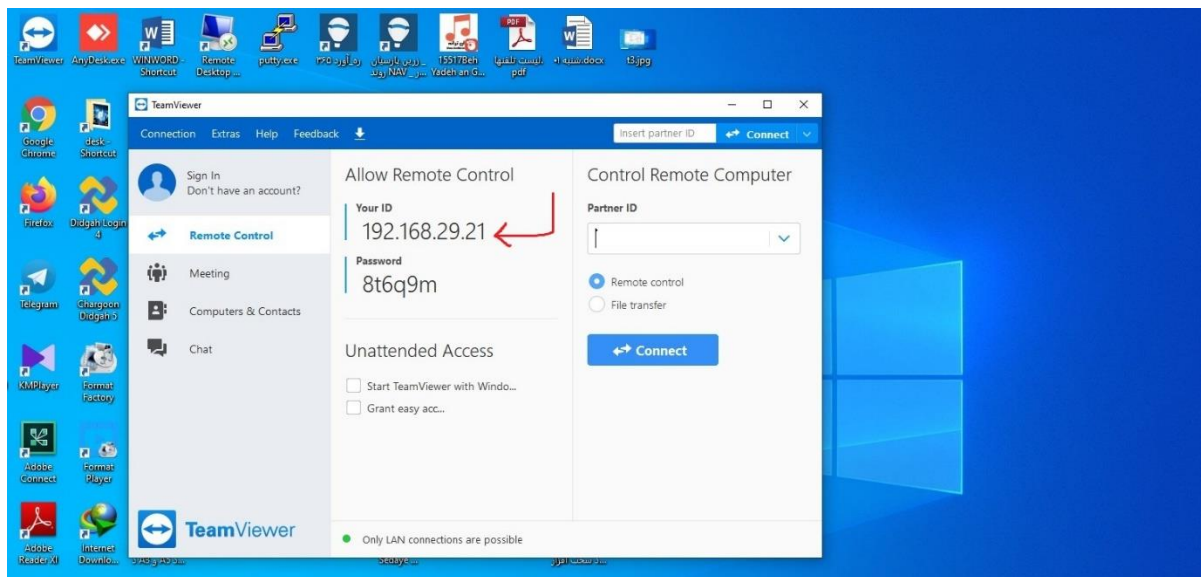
TeamViewer AnyDesk.exe WINWORD - Shortcut Remote Desktop ... putty.exe ره آورد ۳۶۰ روبن پارسیان NAV_ ... 15517Beh Yadeh an G... لیست تلفنها pdf شنبه ۱۰.docx t3.jpg

Google Chrome desk - Shortcut
Firefox Didgah Login 4
Telegram Chargoon Didgah 5
KMPlayer Format Factory
Adobe Connect Format Player
Adobe Reader XI Internet Downlo...

TeamViewer
Connection Extras Help Feedback
Insert partner ID Connect

Sign In
Don't have an account?

Remote Control
Meeting
Computers & Contacts
Chat

TeamViewer

Allow Remote Control
Your ID
192.168.29.21
Password
8t6q9m

Unattended Access
Start TeamViewer with Windo...
Grant easy acc...

Only LAN connections are possible

Control Remote Computer
Partner ID
Remote control
File transfer
Connect

Sedaye...